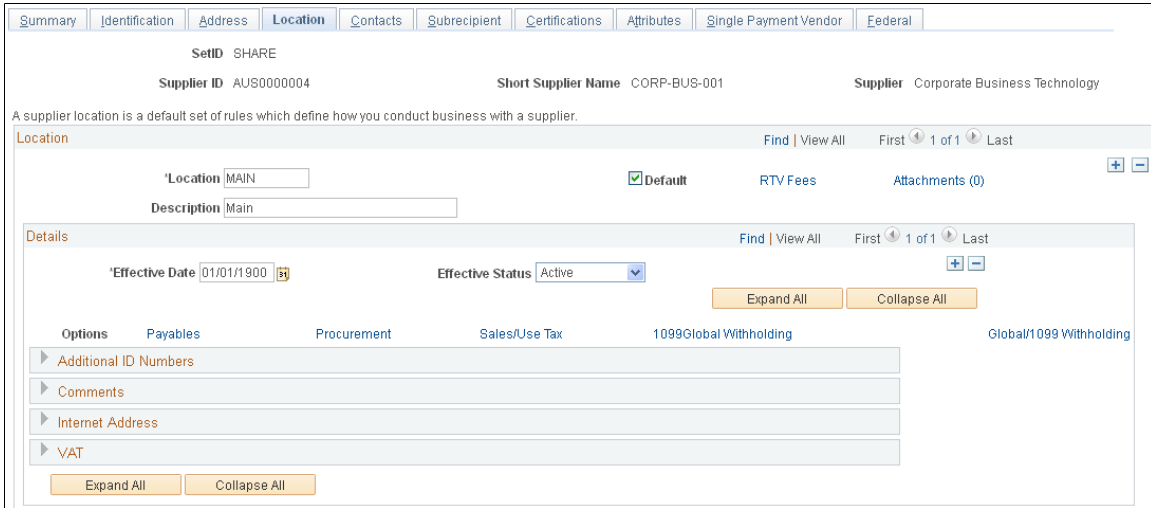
Summary | Identification | Address | Location | Contacts | Subrecipient | Certifications | Attributes | Single Payment Vendor | Federal

SetID SHARE

Supplier ID AUS0000004 Short Supplier Name CORP-BUS-001 Supplier Corporate Business Technology

A supplier location is a default set of rules which define how you conduct business with a supplier.

Location Find | View All First 1 of 1 Last

*Location MAIN Default RTV Fees Attachments (0)

Description Main

Details Find | View All First 1 of 1 Last

*Effective Date 01/01/1900 Effective Status Active

Expand All Collapse All

Options Payables Procurement Sales/Use Tax 1099Global Withholding Global/1099 Withholding

Additional ID Numbers

Comments

Internet Address

VAT

Expand All Collapse All